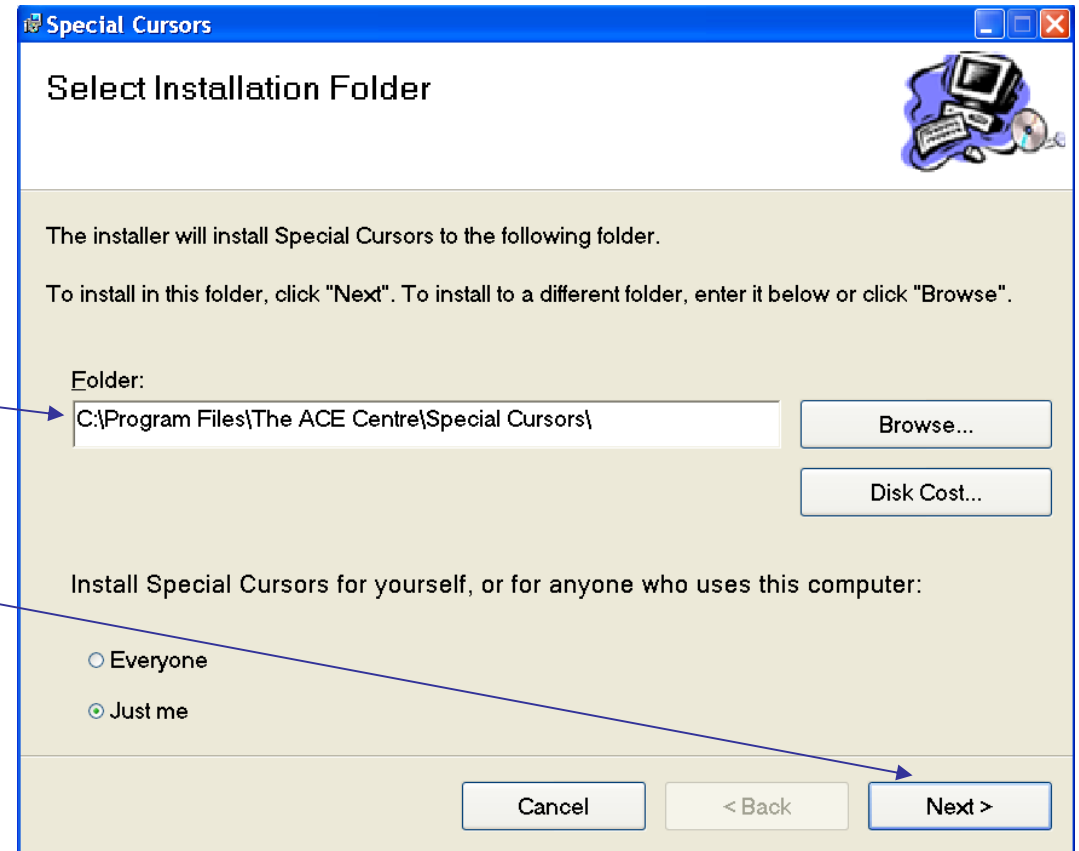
Special Cursors

Select Installation Folder

The installer will install Special Cursors to the following folder.

To install in this folder, click "Next". To install to a different folder, enter it below or click "Browse".

Folder:
C:\Program Files\The ACE Centre\Special Cursors\

Browse...

Disk Cost...

Install Special Cursors for yourself, or for anyone who uses this computer:

Everyone

Just me

Cancel

< Back

Next >